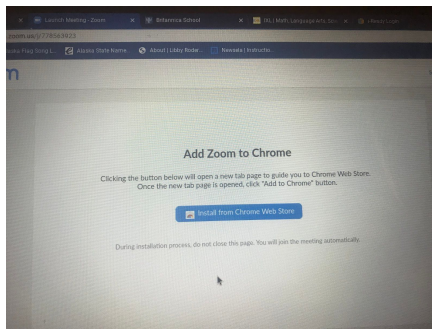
Launch Meeting - Zoom
Britannica School
IXL | Math, Language arts, Sci
zoom.us/j/778583923
Alaska State Name
About | Libby Reader
Newsela | Instructor
m

Add Zoom to Chrome

Clicking the button below will open a new tab page to guide you to Chrome Web Store. Once the new tab page is opened, click "Add to Chrome" button.

Install from Chrome Web Store

During installation process, do not close this page. You will join the meeting automatically.